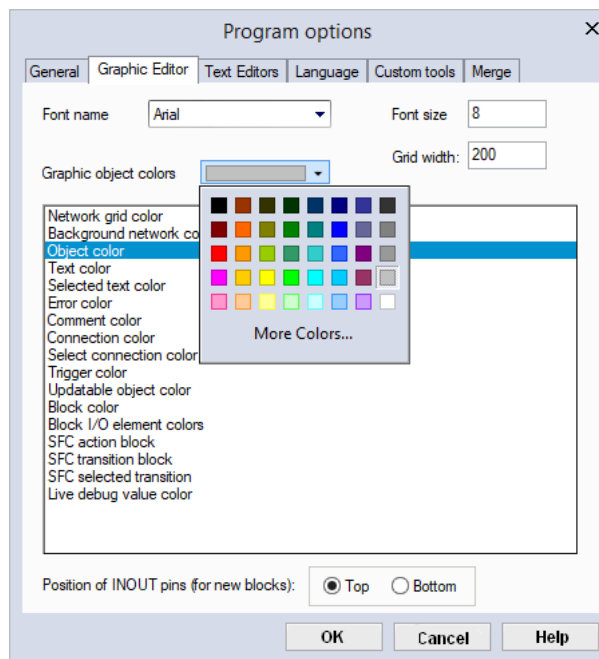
Program options
×

General | Graphic Editor | Text Editors | Language | Custom tools | Merge

Font name Arial
Font size 8
Grid width: 200

Graphic object colors

Network grid color
Background network co
Object color
Text color
Selected text color
Error color
Comment color
Connection color
Select connection color
Trigger color
Updatable object color
Block color
Block I/O element colors
SFC action block
SFC transition block
SFC selected transition
Live debug value color

More Colors...

Position of INOUT pins (for new blocks): Top Bottom

OK
Cancel
Help